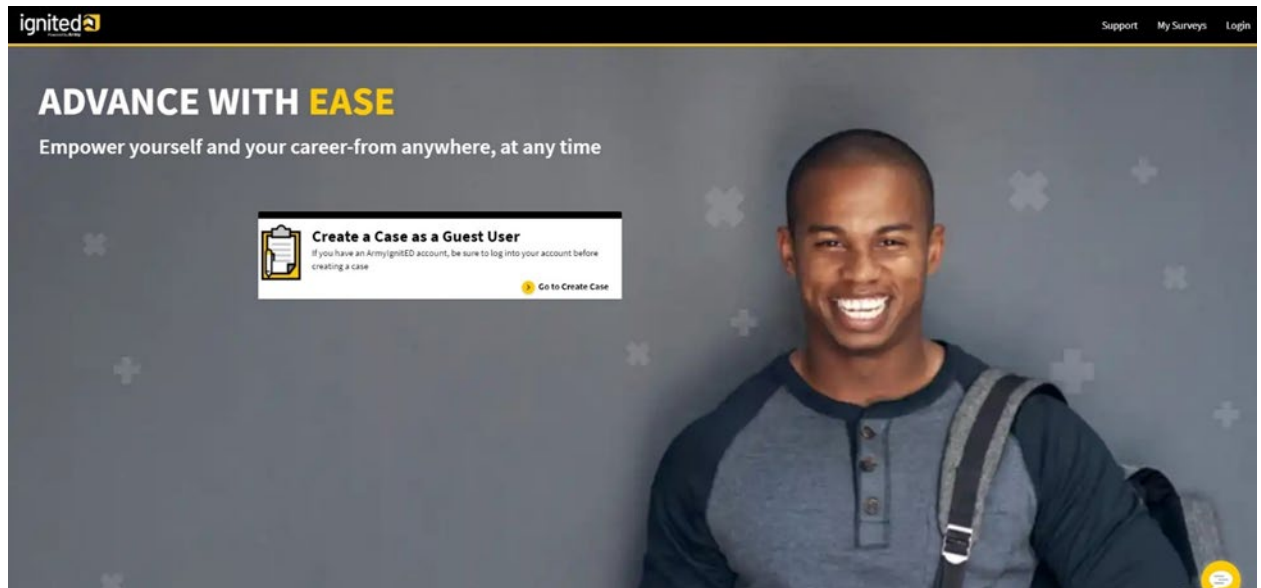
ignited

Support My Surveys Login

ADVANCE WITH EASE

Empower yourself and your career-from anywhere, at any time

Create a Case as a Guest User

If you have an ArmyIgnitED account, be sure to log into your account before creating a case

Go to Create Case